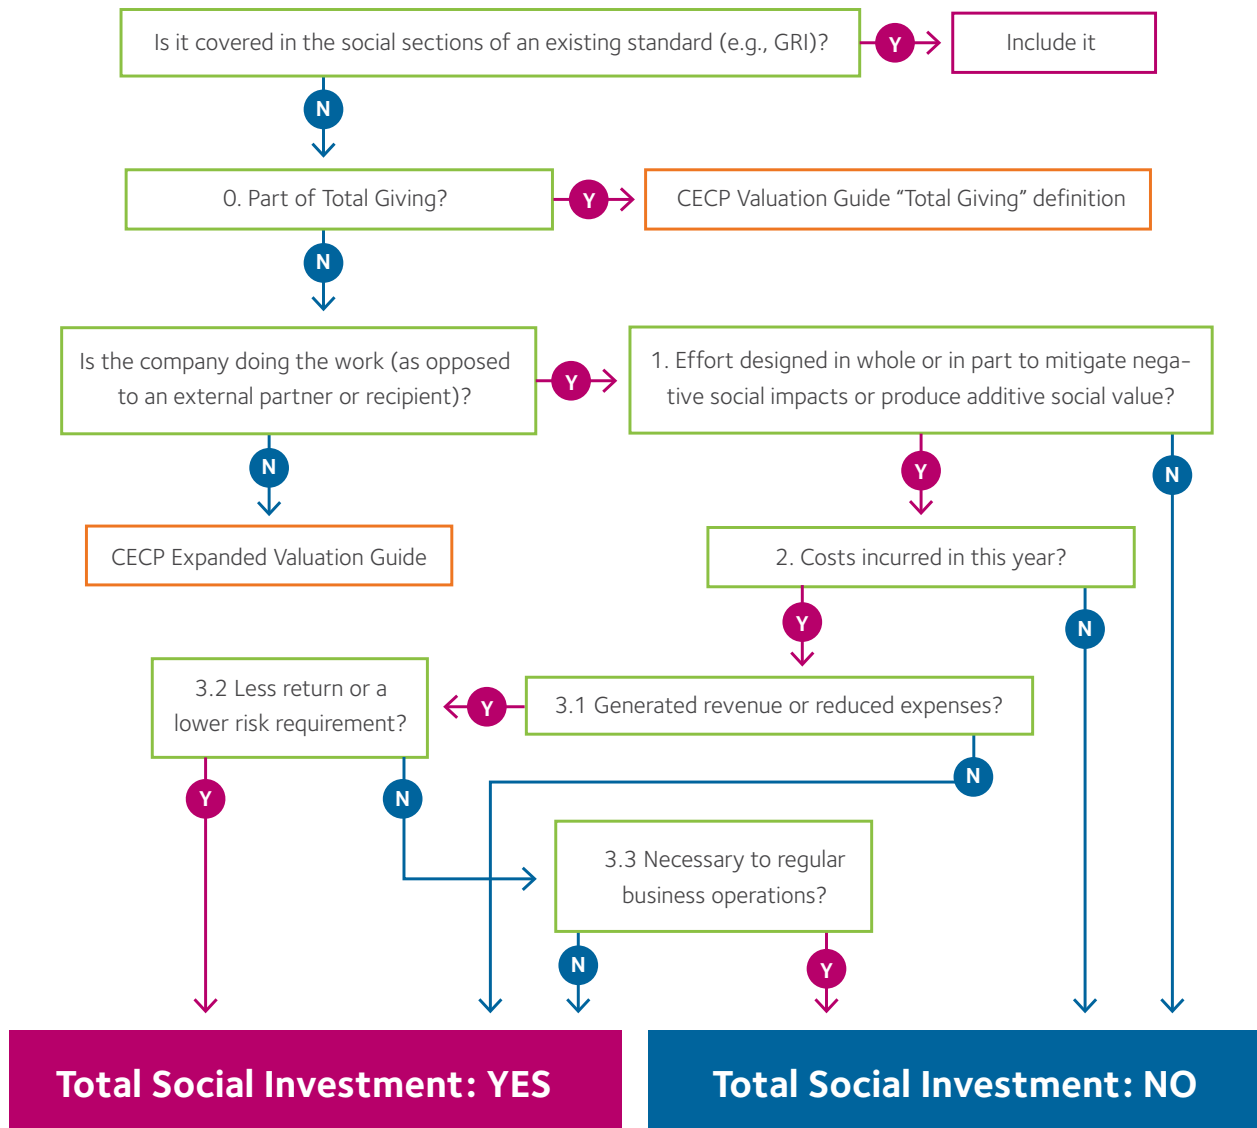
Is it covered in the social sections of an existing standard (e.g., GRI)?

Y

Include it

N

0. Part of Total Giving?

Y

CECP Valuation Guide "Total Giving" definition

N

Is the company doing the work (as opposed to an external partner or recipient)?

Y

1. Effort designed in whole or in part to mitigate negative social impacts or produce additive social value?

N

Y

N

CECP Expanded Valuation Guide

2. Costs incurred in this year?

Y

N

3.2 Less return or a lower risk requirement?

Y

3.1 Generated revenue or reduced expenses?

N

Y

N

3.3 Necessary to regular business operations?

N

Y

Total Social Investment: YES

Total Social Investment: NO